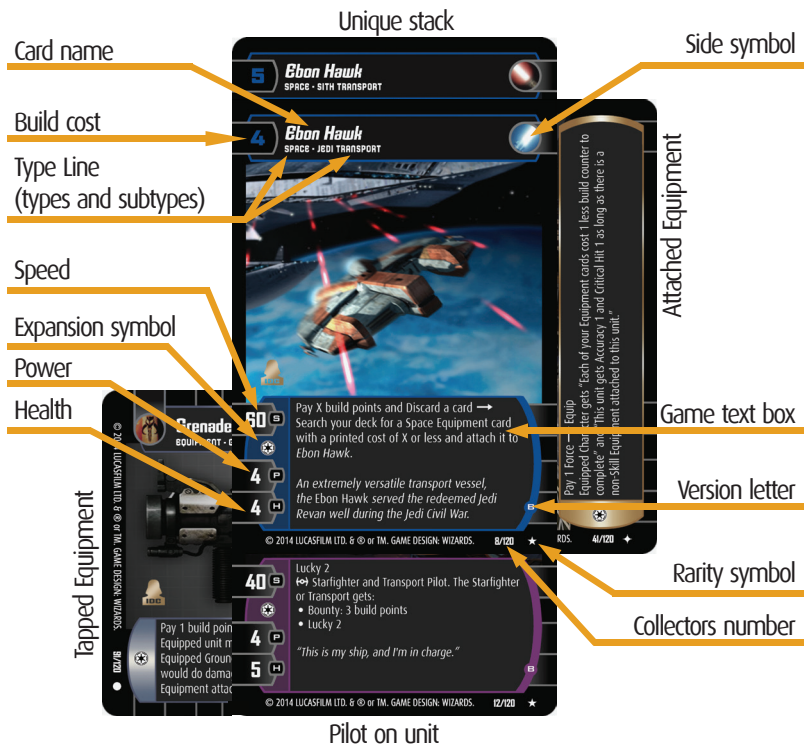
Unique stack

Card name

Side symbol

5 Ebon Hawk
SPACE • SITH TRANSPORT

Build cost

4 Ebon Hawk
SPACE • JEDI TRANSPORT

Type Line
(types and subtypes)

Attached Equipment

Pay 1 Force — Equip
Equipped Character gets "Each of your Equipment cards cost 1 less build counter to complete" and "This unit gets Accuracy 1 and Critical Hit 1 as long as there is a non-Skill Equipment attached to this unit."

Speed

Expansion symbol

Power

Health

Grenade
EQUIPMENT • G

60 S
Pay X build points and Discard a card ⟶ Search your deck for a Space Equipment card with a printed cost of X or less and attach it to Ebon Hawk.

4 P

4 H

An extremely versatile transport vessel, the Ebon Hawk served the redeemed Jedi Revan well during the Jedi Civil War.

B

Game text box

Version letter

© 2014 LUCASFILM LTD. & ® or TM. GAME DESIGN: WIZARDS. 8/120 ★

RDS. 41/120 ✦

Rarity symbol

Tapped Equipment

© 2014 LUCASFILM LTD. & ® or TM. GAME DESIGN: WIZARDS.

100

Pay 1 build poin
Equipped unit m
Equipped Groun
would do damag
Equipment attac

81/120

40 S
Lucky 2
(↔) Starfighter and Transport Pilot. The Starfighter or Transport gets:
• Bounty: 3 build points
• Lucky 2

4 P

5 H

"This is my ship, and I'm in charge."

B

Collectors number

© 2014 LUCASFILM LTD. & ® or TM. GAME DESIGN: WIZARDS. 12/120 ★

Pilot on unit